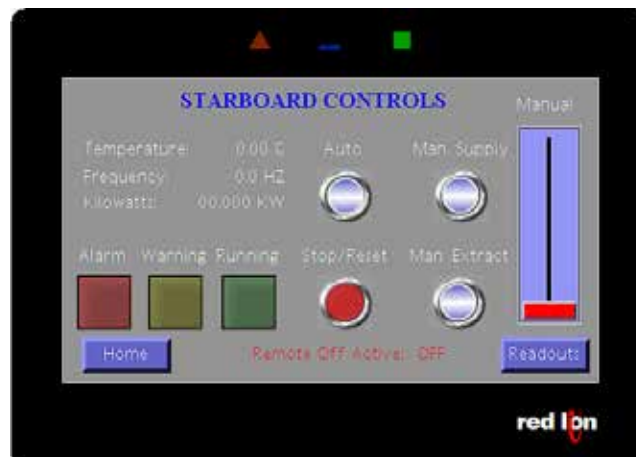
STARBOARD CONTROLS

Manual

Temperature 0.00 C
Frequency 0.0 HZ
Kilowatts 00.000 KW

Auto

Man. Supply

Alarm Warning Running

Stop/Reset

Man. Extract

Home

Remote Off Active: OFF

Readouts

red lion